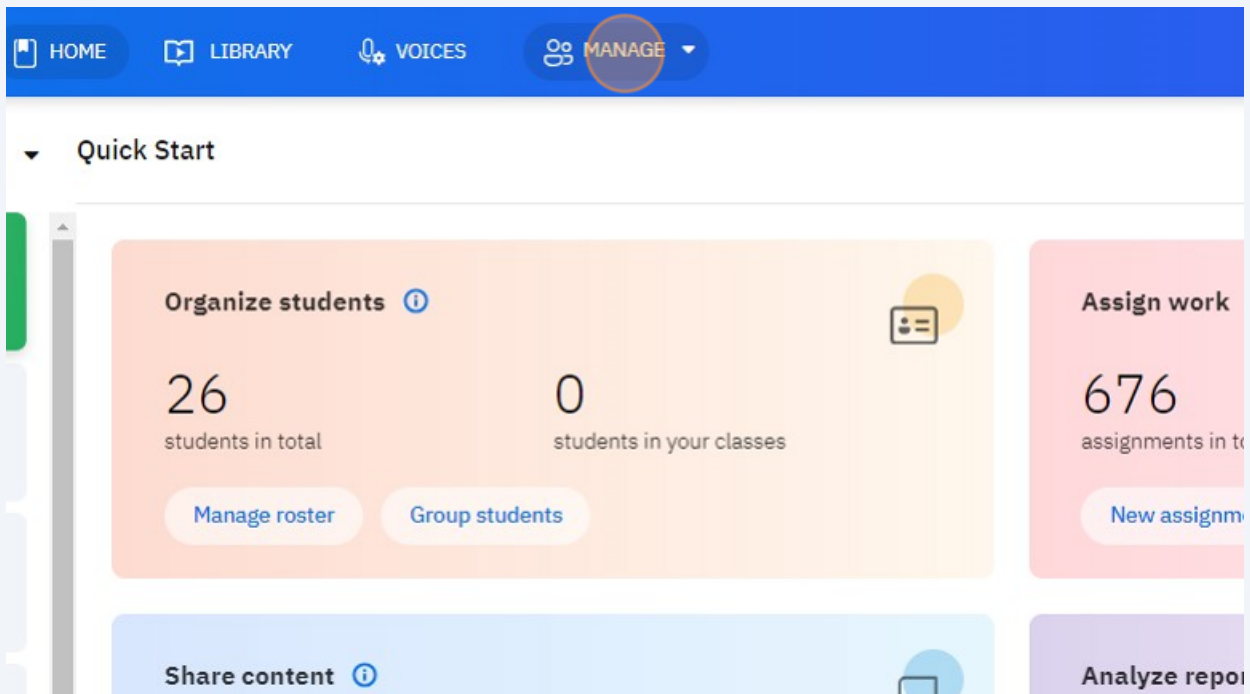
HOME LIBRARY VOICES MANAGE

Quick Start

Organize students

26
students in total

0
students in your classes

Manage roster Group students

Assign work

676
assignments in t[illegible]

New assignm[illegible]

Share content

Analyze repor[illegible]